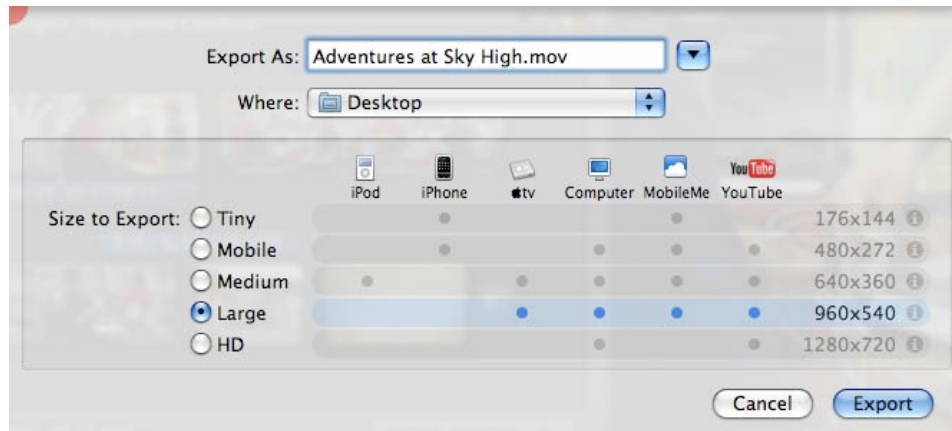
Export As: Adventures at Sky High.mov

Where: Desktop

| | iPod | iPhone | tv | Computer | MobileMe | YouTube | |
|---|---|---|---|---|---|---|---|
| Size to Export: Tiny | | ● | | | ● | | 176x144 |
| Mobile | | ● | | ● | ● | ● | 480x272 |
| Medium | ● | | ● | ● | ● | ● | 640x360 |
| Large | | | ● | ● | ● | ● | 960x540 |
| HD | | | | ● | | ● | 1280x720 |

Cancel Export